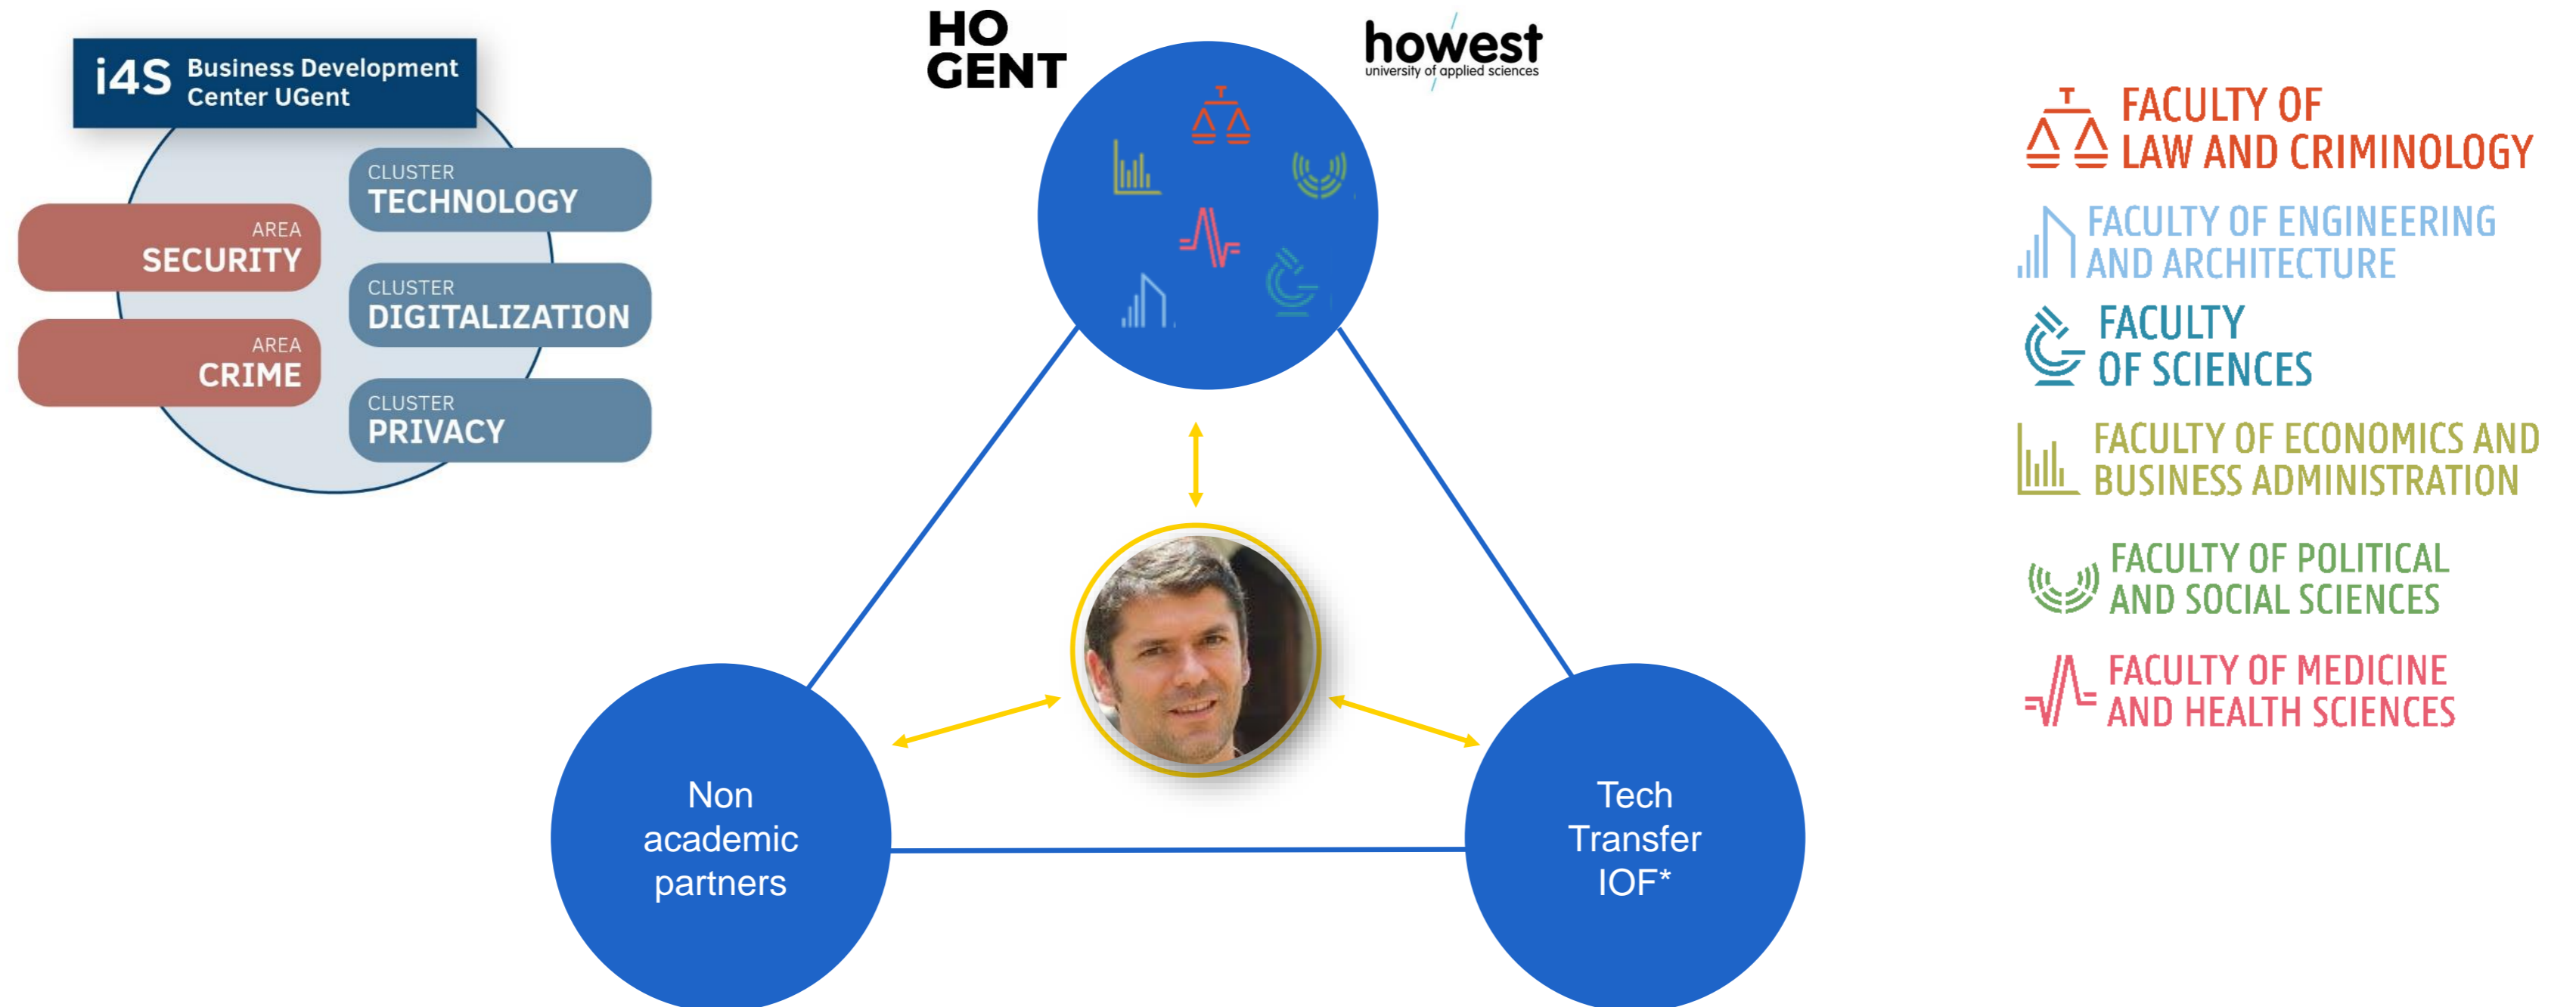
i4S Business Development Center UGent

AREA
SECURITY

AREA
CRIME

CLUSTER
TECHNOLOGY

CLUSTER
DIGITALIZATION

CLUSTER
PRIVACY

HO
GENT

howest
university of applied sciences

Non academic partners

Tech Transfer IOF*

FACULTY OF LAW AND CRIMINOLOGY

FACULTY OF ENGINEERING AND ARCHITECTURE

FACULTY OF SCIENCES

FACULTY OF ECONOMICS AND BUSINESS ADMINISTRATION

FACULTY OF POLITICAL AND SOCIAL SCIENCES

FACULTY OF MEDICINE AND HEALTH SCIENCES